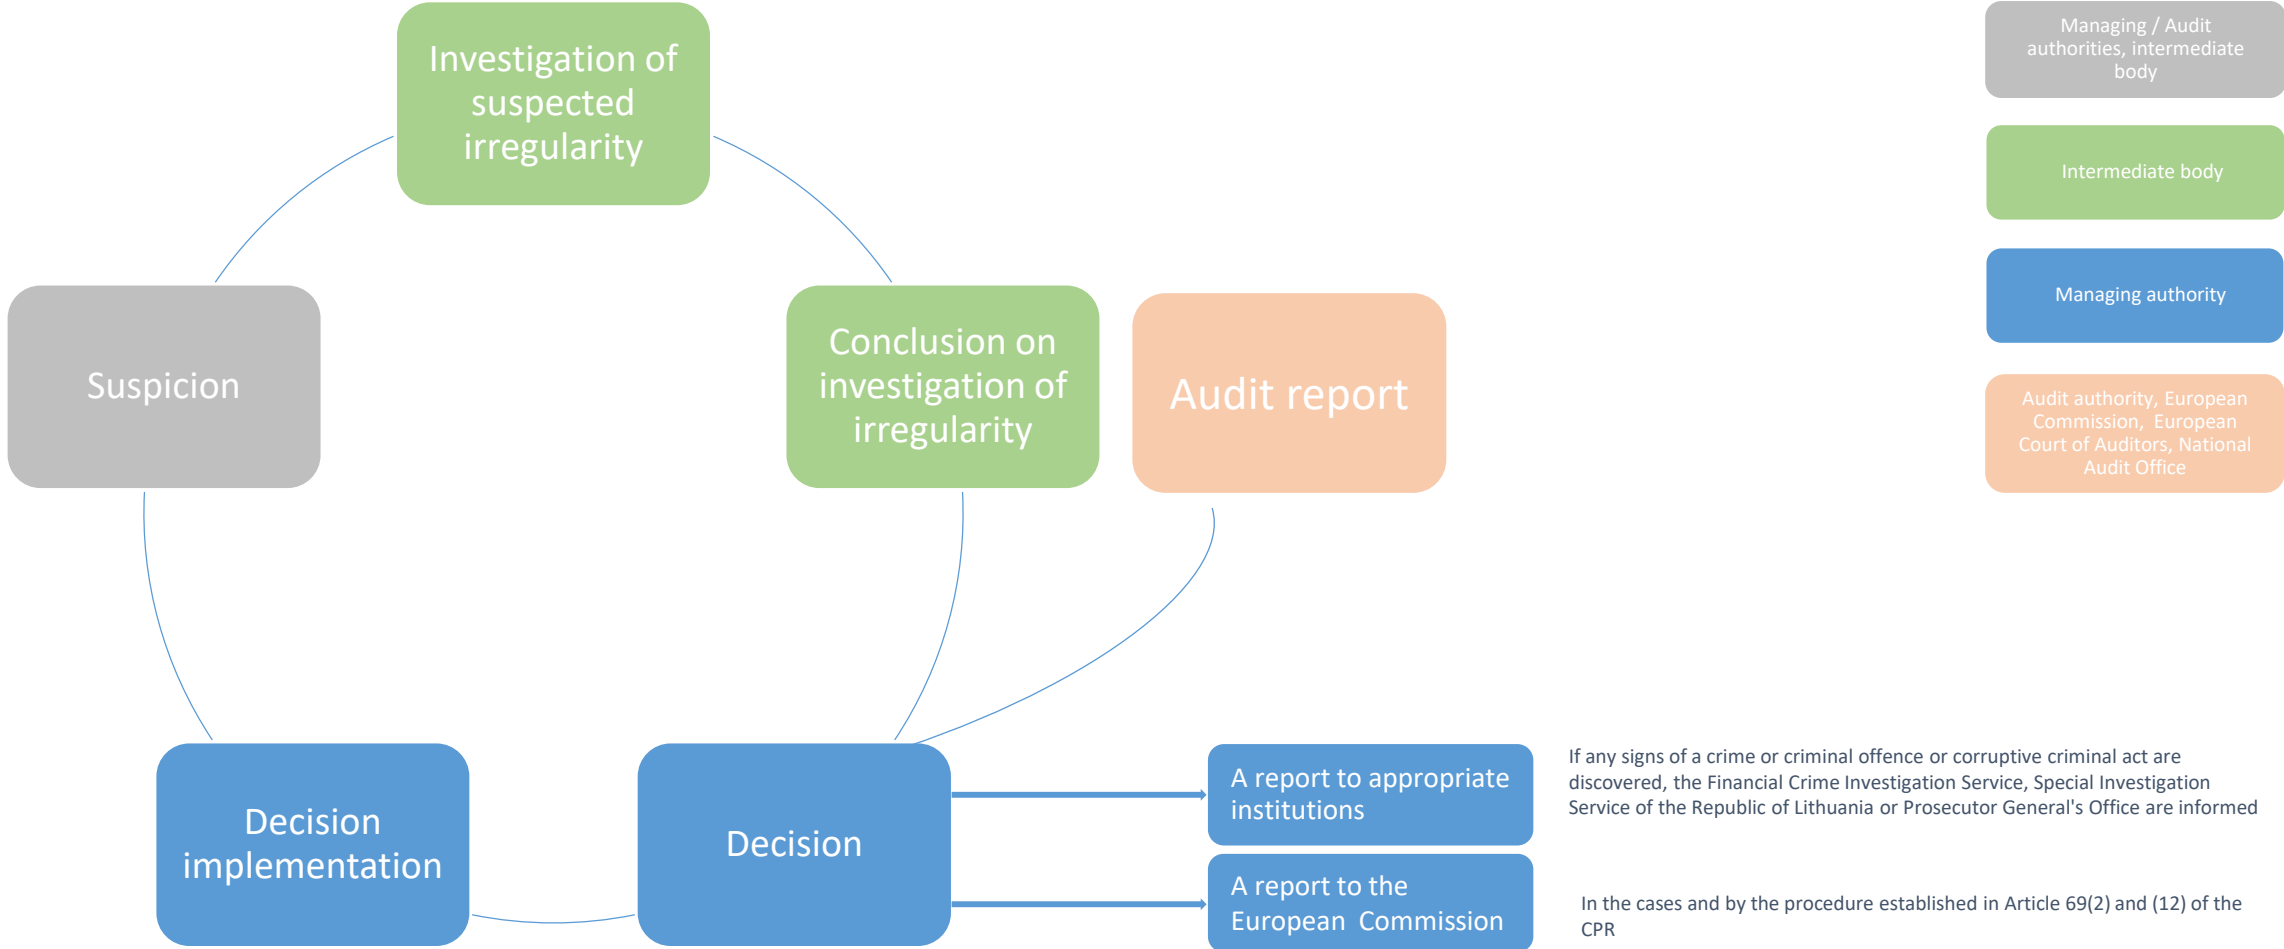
Investigation of suspected irregularity

Suspicion

Conclusion on investigation of irregularity

Audit report

Decision implementation

Decision

A report to appropriate institutions

A report to the European Commission

If any signs of a crime or criminal offence or corruptive criminal act are discovered, the Financial Crime Investigation Service, Special Investigation Service of the Republic of Lithuania or Prosecutor General's Office are informed

In the cases and by the procedure established in Article 69(2) and (12) of the CPR

Managing / Audit authorities, intermediate body

Intermediate body

Managing authority

Audit authority, European Commission, European Court of Auditors, National Audit Office